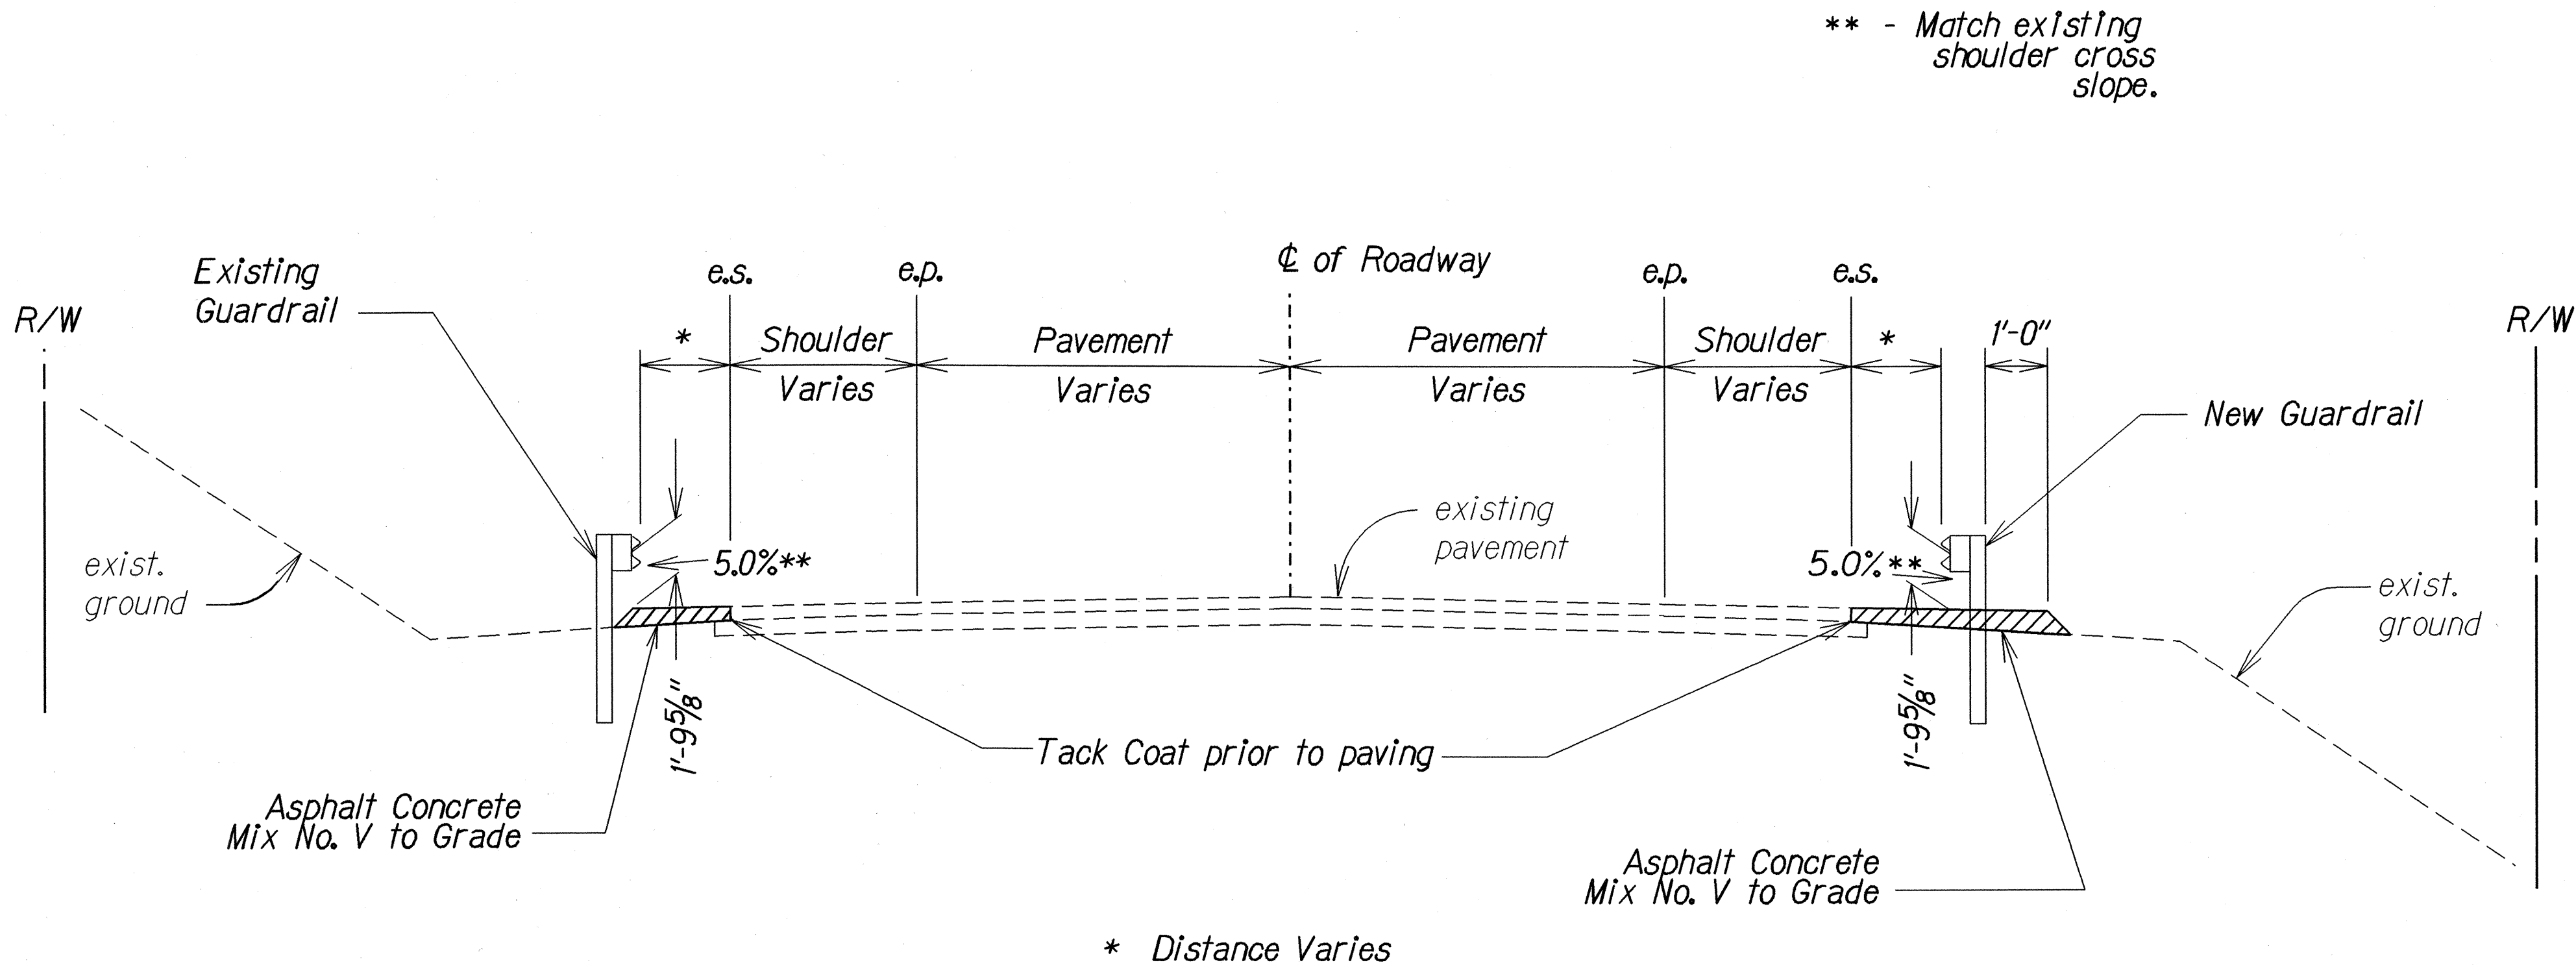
** - Match existing shoulder cross slope.

Existing Guardrail

R/W

e.s.

e.p.

℄ of Roadway

e.p.

e.s.

R/W

*

Shoulder Varies

Pavement Varies

Pavement Varies

Shoulder Varies

*

1'-0"

New Guardrail

existing pavement

exist. ground

5.0%**

5.0%**

exist. ground

1'-9⅝"

1'-9⅝"

Tack Coat prior to paving

Asphalt Concrete Mix No. V to Grade

Asphalt Concrete Mix No. V to Grade

* Distance Varies